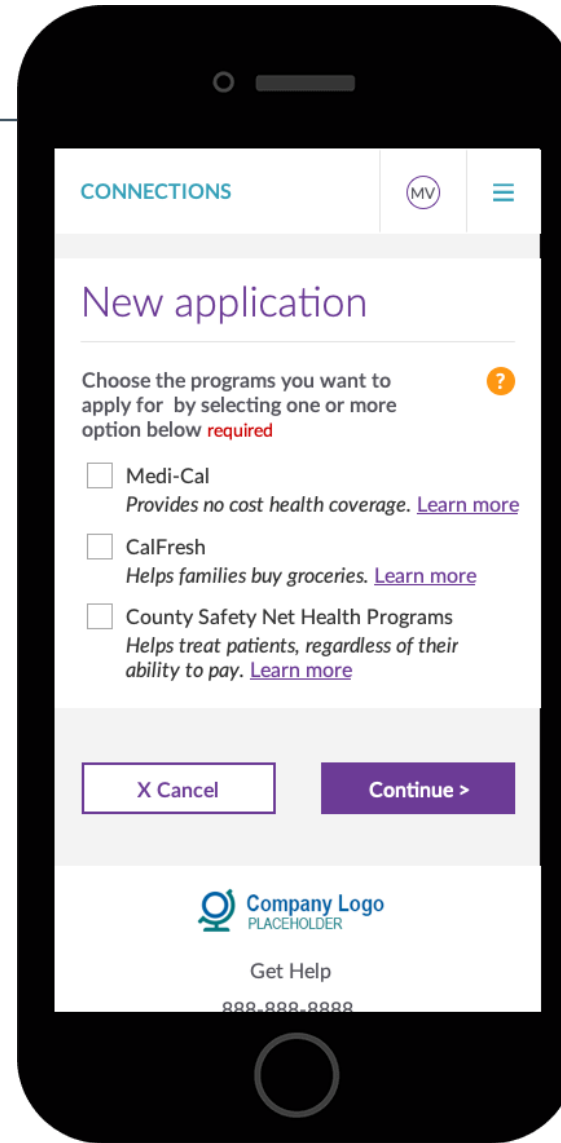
CONNECTIONS

MV

≡

New application

Choose the programs you want to apply for by selecting one or more option below required

?

Medi-Cal
*Provides no cost health coverage.* Learn more

CalFresh
*Helps families buy groceries.* Learn more

County Safety Net Health Programs
*Helps treat patients, regardless of their ability to pay.* Learn more

X Cancel

Continue >

Company Logo
PLACEHOLDER

Get Help

888-888-8888